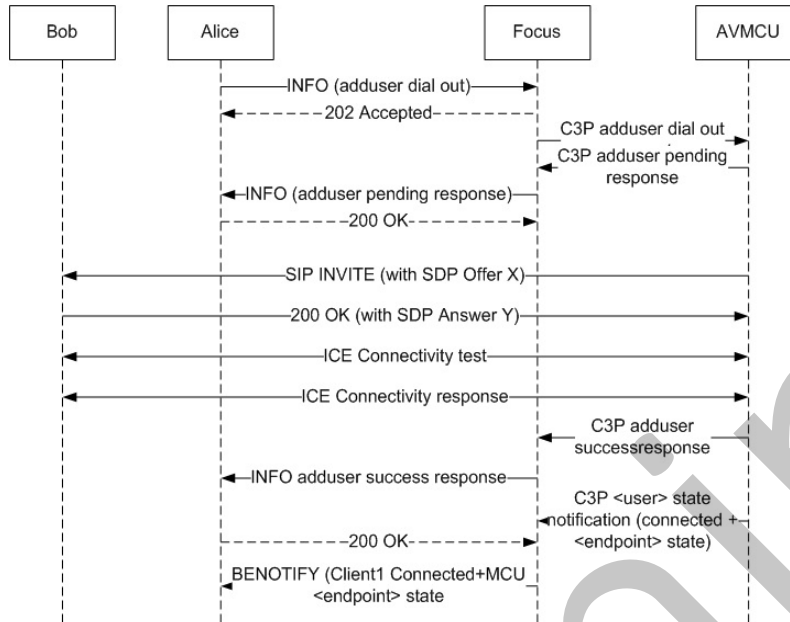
Bob

Alice

Focus

AVMCU

INFO (adduser dial out)

202 Accepted

C3P adduser dial out

C3P adduser pending response

INFO (adduser pending response)

200 OK

SIP INVITE (with SDP Offer X)

200 OK (with SDP Answer Y)

ICE Connectivity test

ICE Connectivity response

C3P adduser successresponse

INFO adduser success response

C3P <user> state notification (connected + <endpoint> state)

200 OK

BENOTIFY (Client1 Connected+MCU <endpoint> state